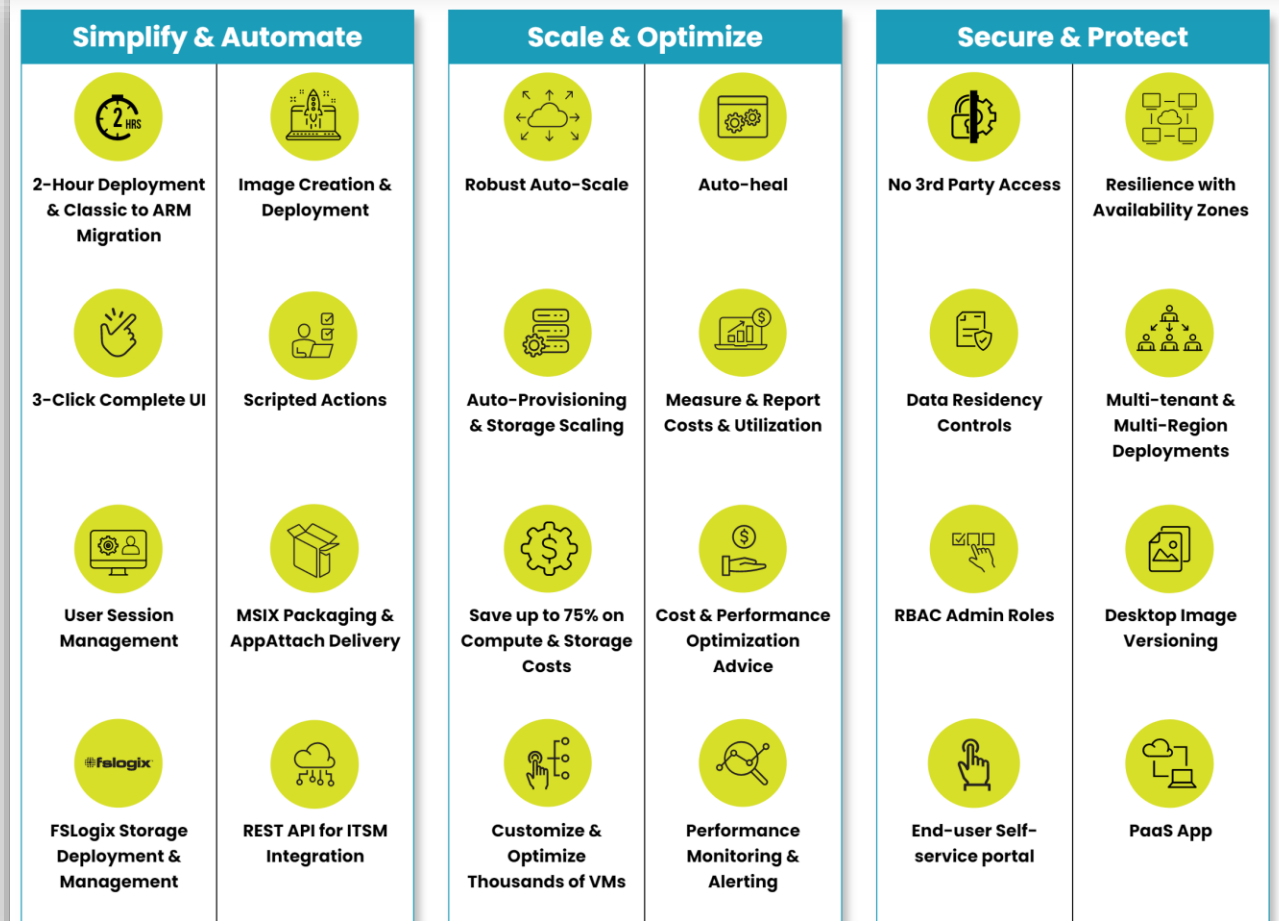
Simplify & Automate

2 HRS

2-Hour Deployment & Classic to ARM Migration

Image Creation & Deployment

3-Click Complete UI

Scripted Actions

User Session Management

MSIX Packaging & AppAttach Delivery

fslogix

FSLogix Storage Deployment & Management

REST API for ITSM Integration

Scale & Optimize

Robust Auto-Scale

Auto-heal

Auto-Provisioning & Storage Scaling

Measure & Report Costs & Utilization

Save up to 75% on Compute & Storage Costs

Cost & Performance Optimization Advice

Customize & Optimize Thousands of VMs

Performance Monitoring & Alerting

Secure & Protect

No 3rd Party Access

Resilience with Availability Zones

Data Residency Controls

Multi-tenant & Multi-Region Deployments

RBAC Admin Roles

Desktop Image Versioning

End-user Self-service portal

PaaS App